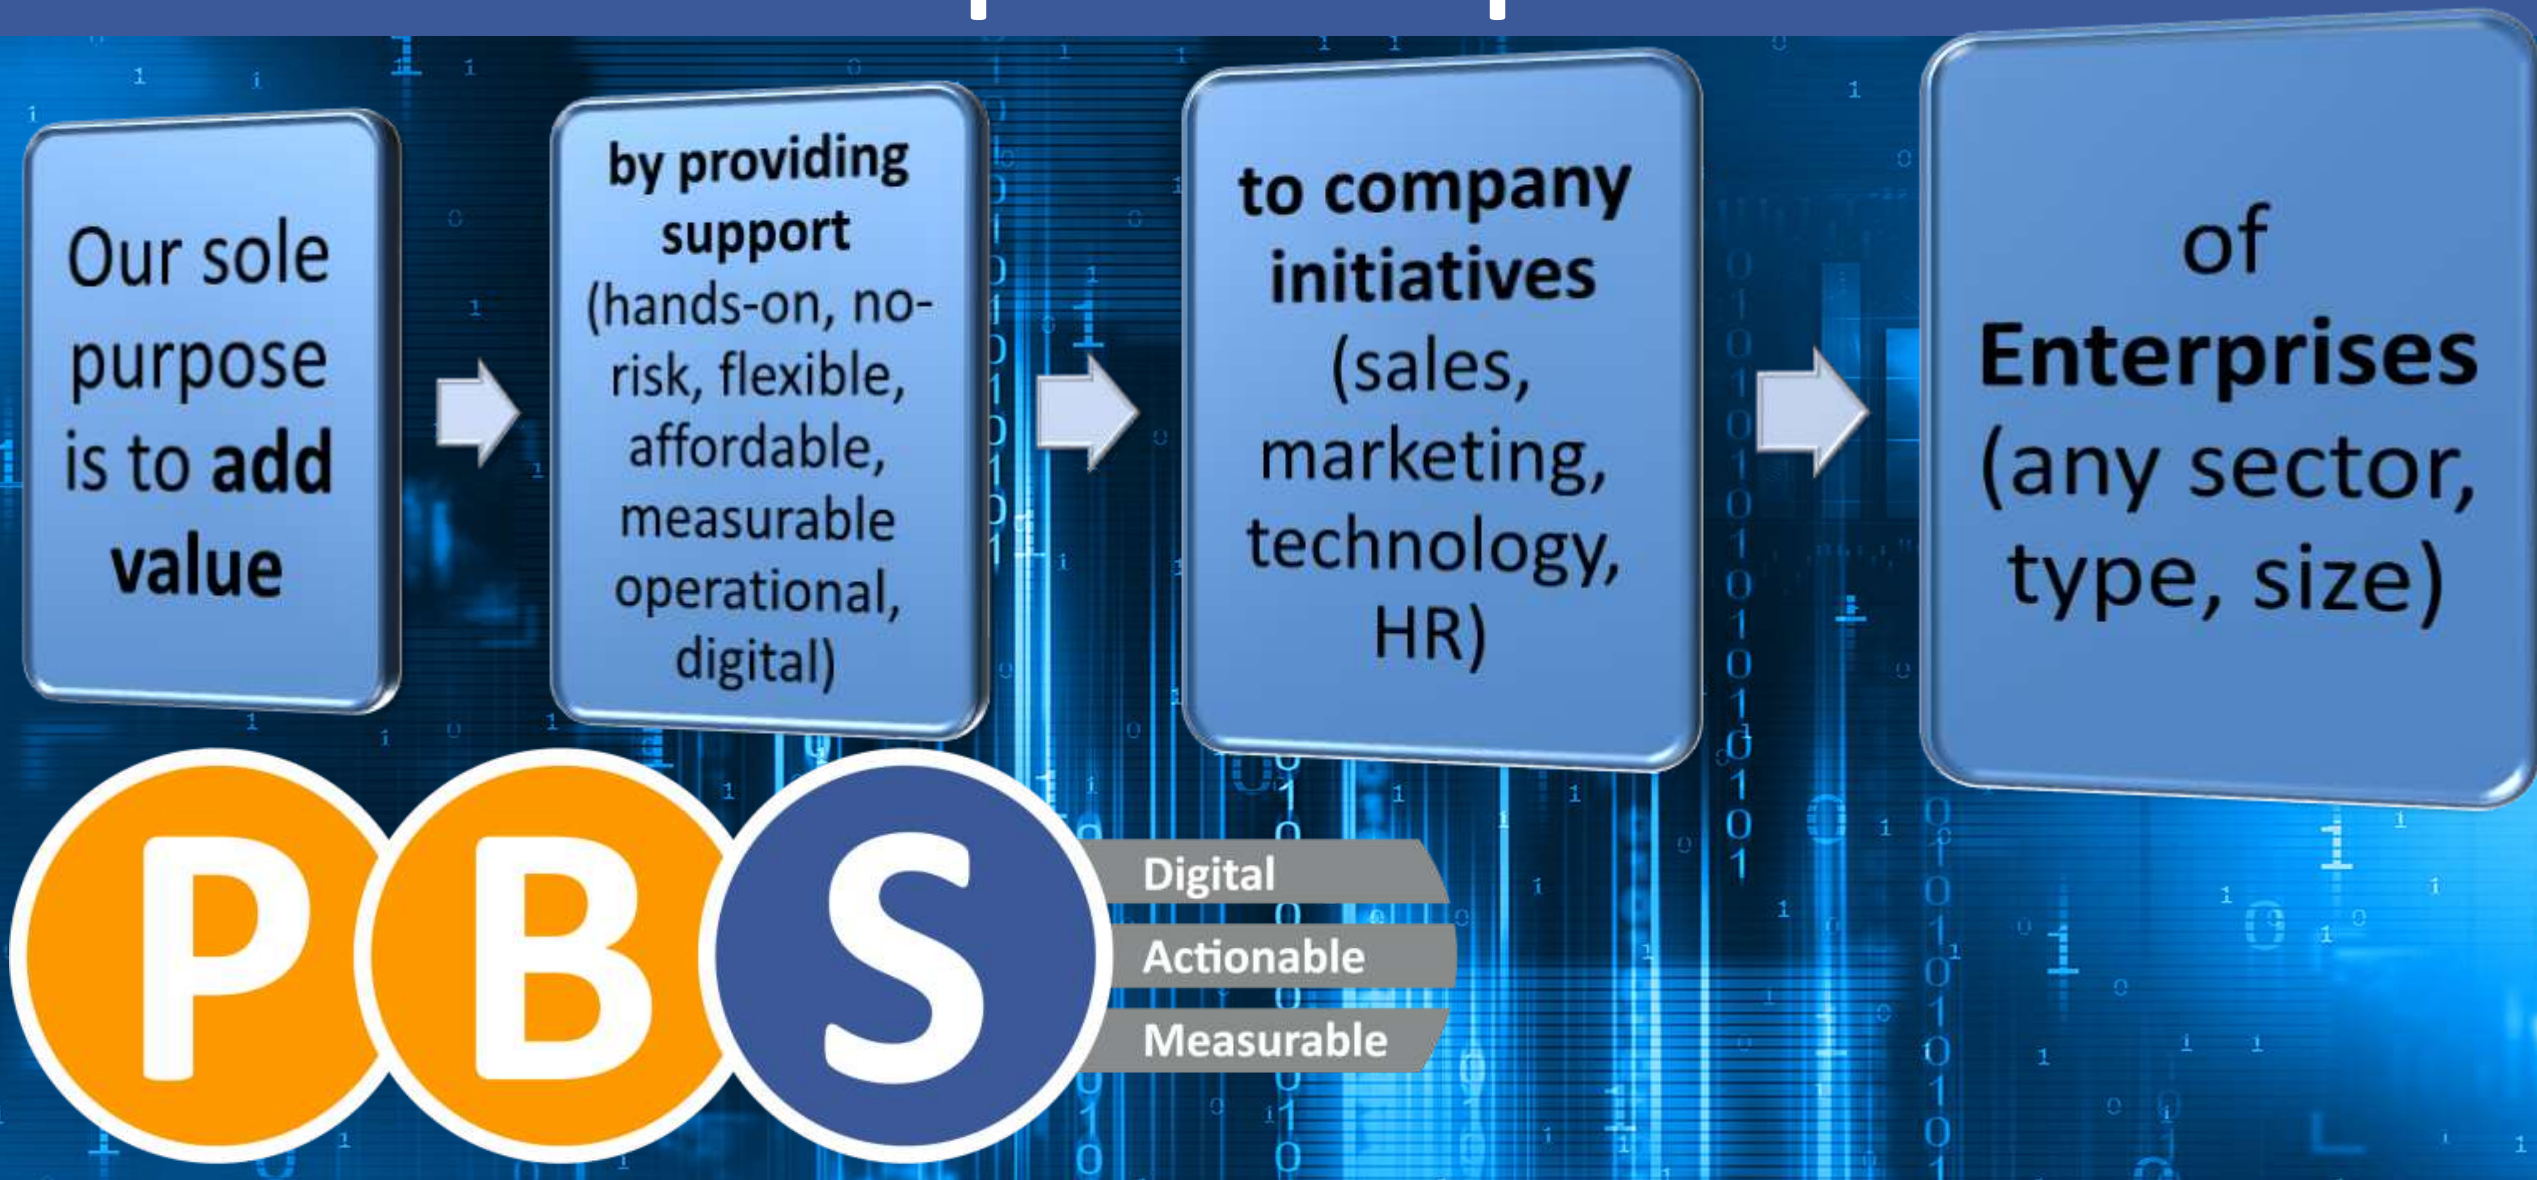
Our sole purpose is to add value

by providing support (hands-on, no-risk, flexible, affordable, measurable operational, digital)

to company initiatives (sales, marketing, technology, HR)

of Enterprises (any sector, type, size)

PBS

Digital
Actionable
Measurable